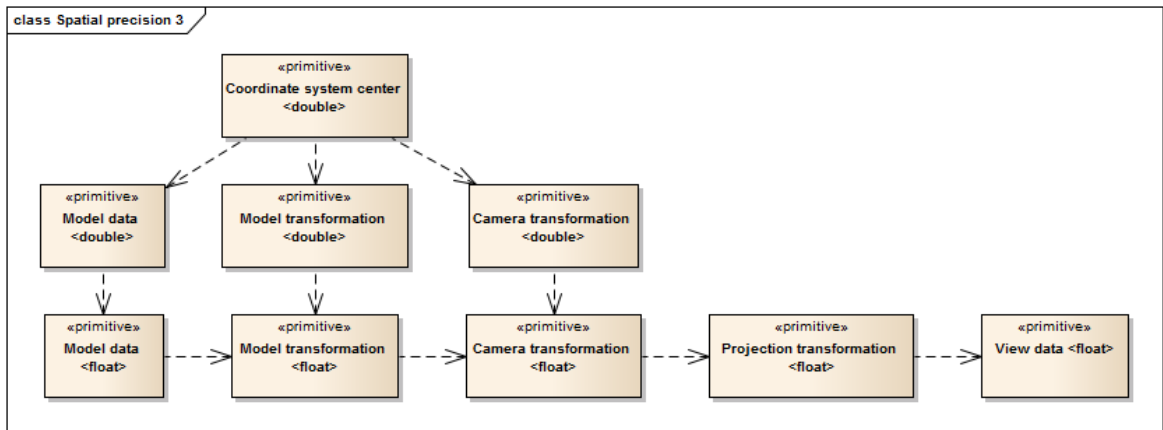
class Spatial precision 3

«primitive»
Coordinate system center
<double>

«primitive»
Model data
<double>

«primitive»
Model transformation
<double>

«primitive»
Camera transformation
<double>

«primitive»
Model data
<float>

«primitive»
Model transformation
<float>

«primitive»
Camera transformation
<float>

«primitive»
Projection transformation
<float>

«primitive»
View data <float>